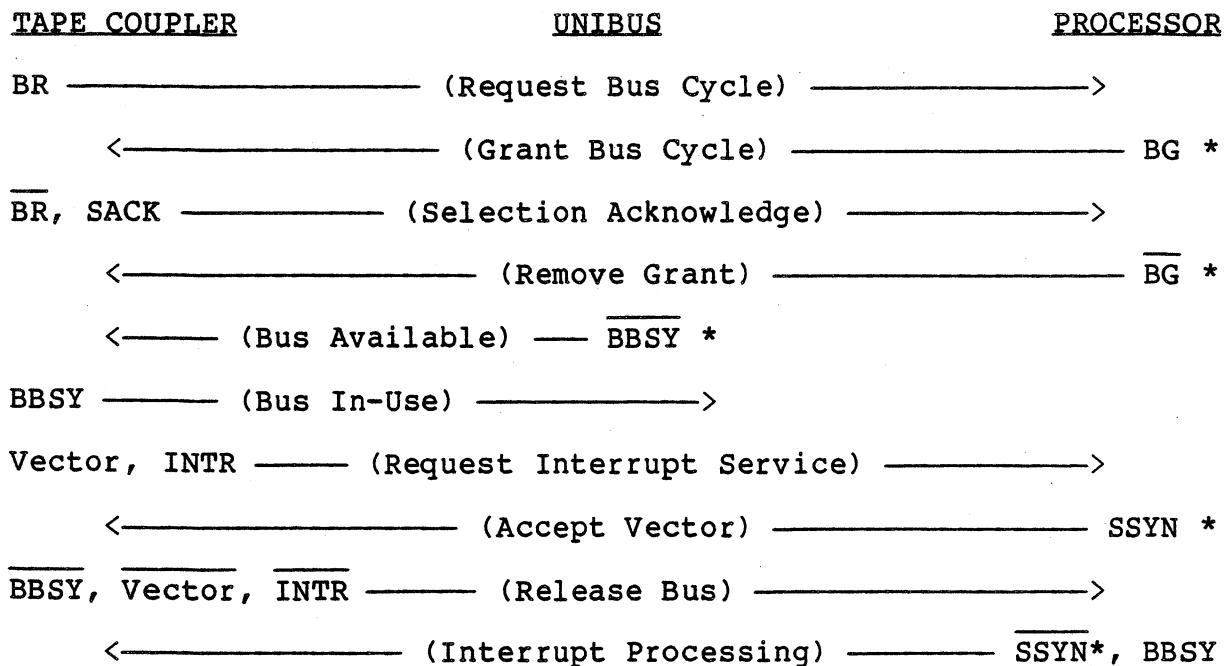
TAPE COUPLER UNIBUS PROCESSOR

BR ——————— (Request Bus Cycle) ———————>

<——————— (Grant Bus Cycle) ——————— BG *

$\overline{BR}$, SACK ——————— (Selection Acknowledge) ———————>

<——————— (Remove Grant) ——————— $\overline{BG}$ *

<——— (Bus Available) —— $\overline{BBSY}$ *

BBSY ——— (Bus In-Use) ———>

Vector, INTR ——— (Request Interrupt Service) ———>

<——————— (Accept Vector) ——————— SSYN *

$\overline{BBSY}$, $\overline{Vector}$, $\overline{INTR}$ ——— (Release Bus) ———>

<——————— (Interrupt Processing) ——————— $\overline{SSYN}$*, BBSY